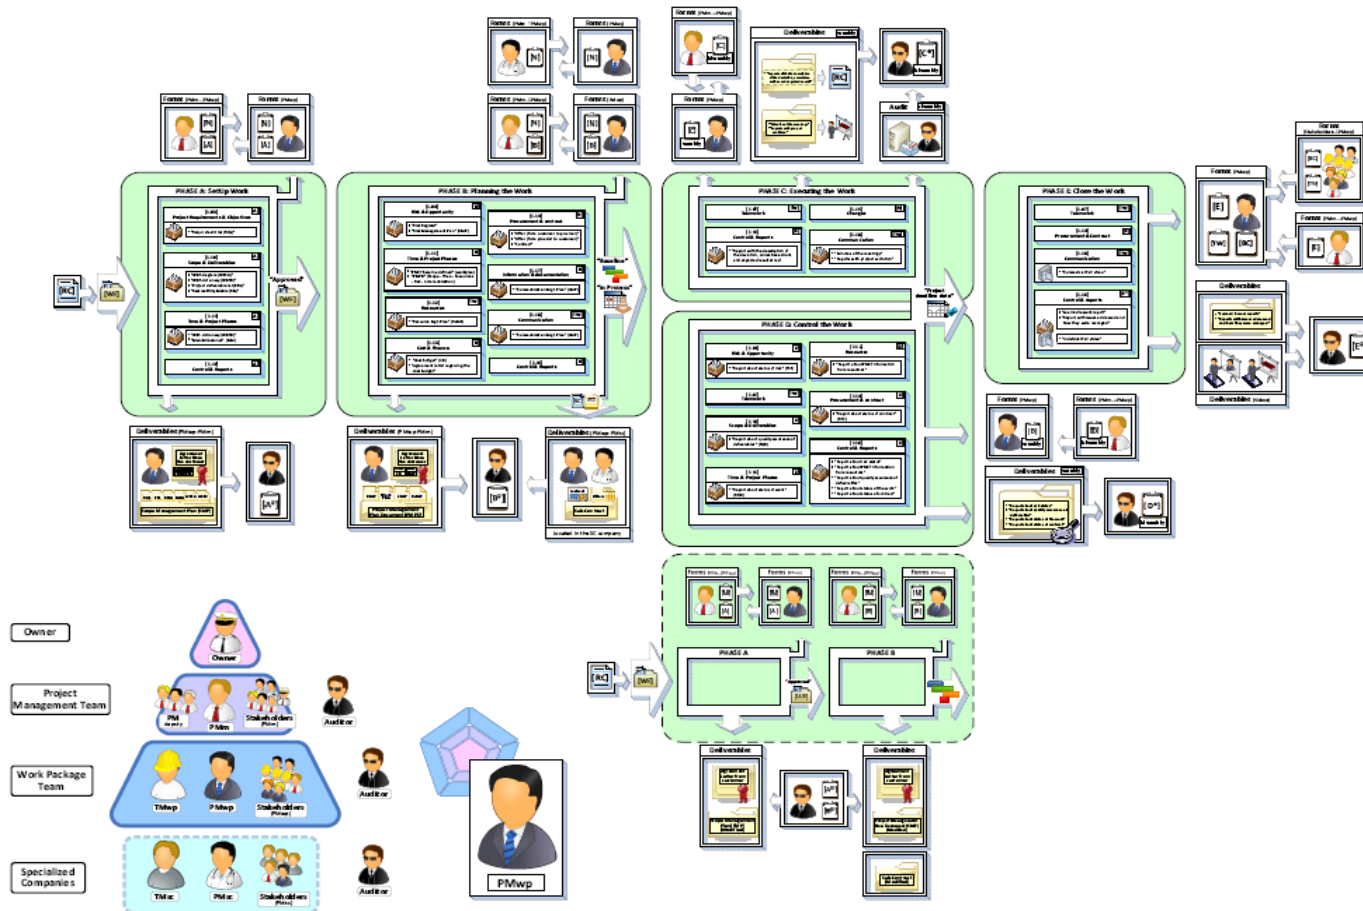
Forms (PMm – PMwp)
Forms (PMwp)

PHASE A: SetUp Work
Project Requirements & Objectives
Scope & Deliverables
Time & Project Phases
Controls Reports

"Approved"

[RC]
[WI]
[WI]

PHASE B: Planning the Work
Risk & Opportunity
Time & Project Phases
Resources
Cost & Finance
Procurement & Contract
Information & Documentation
Communication
Controls Reports

"Baseline"
"In Process"

PHASE C: Executing the Work
Statements
Changes
Controls Reports
Communication

Deliverables

Audit

PHASE D: Control the Work
Risk & Opportunity
Resources
Statements
Procurement & Contract
Scope & Deliverables
Controls Reports
Time & Project Phases

"Project deadline dates"

PHASE E: Close the Work
Statements
Procurement & Contract
Communication
Controls Reports

Forms (PMwp)
Forms (Stakeholders – PMwp)
Forms (PMm – PMwp)

Deliverables
Deliverables (Videos)

Forms (PMwp)
Forms (PMm – PMwp)
Deliverables

Deliverables (PMwp – PMm)
Scope Management Plan (SMP)

Deliverables (PMwp – PMm)
Project Management Plan Documentation (PMP)

Deliverables (PMwp – PMsc)
Sub Contract
Located in the SC company

Owner
Project Management Team
Work Package Team
Specialized Companies

Owner
PM deputy
PMm
Stakeholders (PMm)
Auditor
TMwp
PMwp
Stakeholders (PMwp)
Auditor
TMsc
PMsc
Stakeholders (PMsc)
Auditor

PMwp

Forms (PMsc – PMwp)
Forms (PMsc)
Forms (PMsc – PMwp)
Forms (PMsc)

PHASE A
PHASE B
"Approved"

[RC]
[WI]

Deliverables
Deliverables